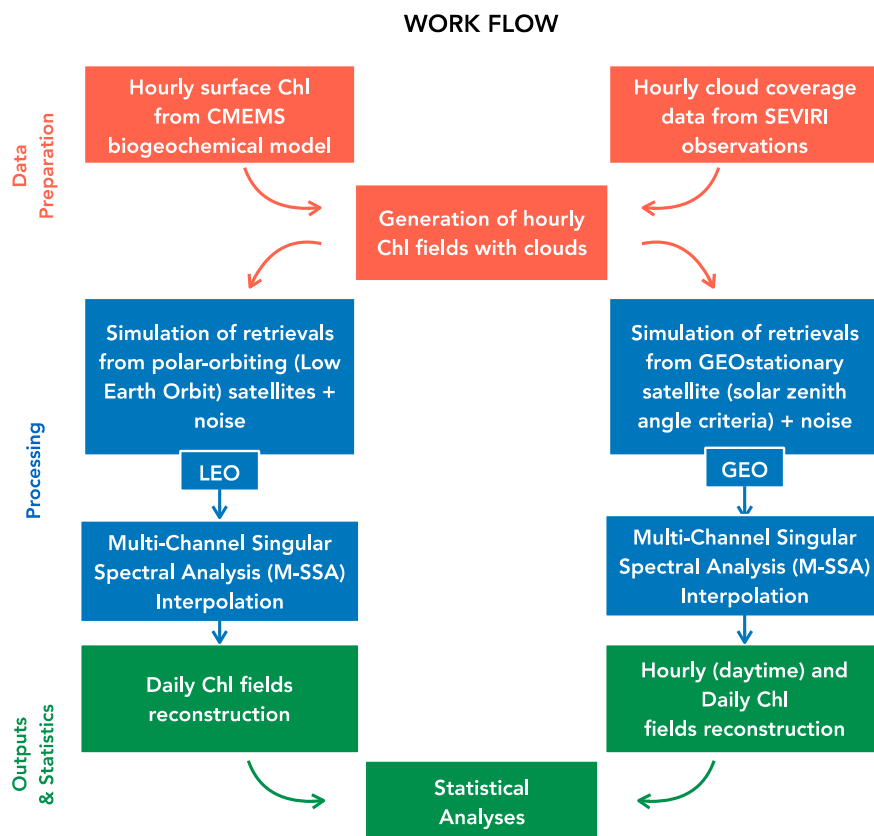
WORK FLOW

Data Preparation

Hourly surface Chl from CMEMS biogeochemical model

Hourly cloud coverage data from SEVIRI observations

Generation of hourly Chl fields with clouds

Processing

Simulation of retrievals from polar-orbiting (Low Earth Orbit) satellites + noise

Simulation of retrievals from GEOstationary satellite (solar zenith angle criteria) + noise

LEO

GEO

Multi-Channel Singular Spectral Analysis (M-SSA) Interpolation

Multi-Channel Singular Spectral Analysis (M-SSA) Interpolation

Outputs & Statistics

Daily Chl fields reconstruction

Hourly (daytime) and Daily Chl fields reconstruction

Statistical Analyses